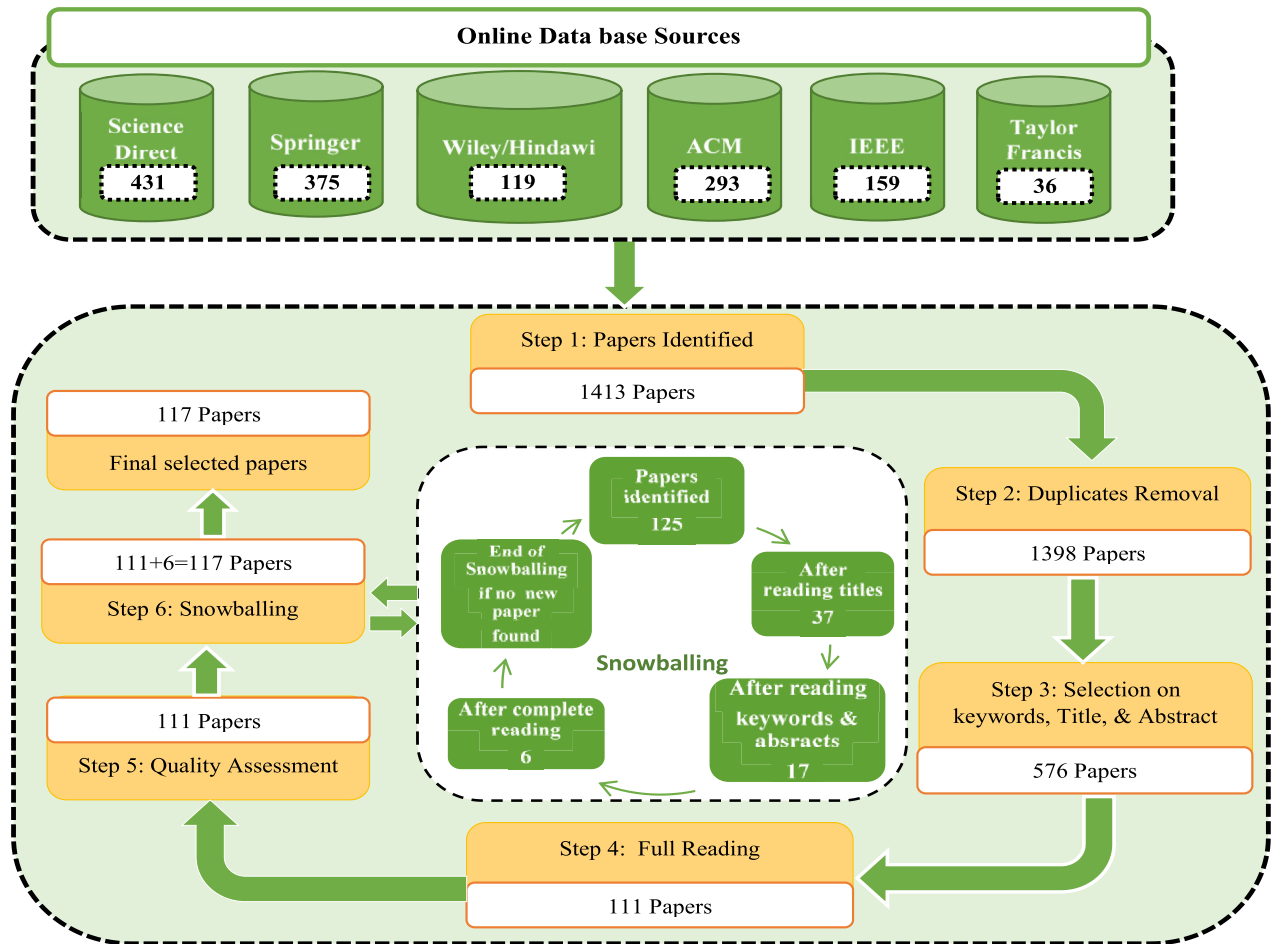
Online Data base Sources

Science Direct
431

Springer
375

Wiley/Hindawi
119

ACM
293

IEEE
159

Taylor Francis
36

Step 1: Papers Identified
1413 Papers

Step 2: Duplicates Removal
1398 Papers

Step 3: Selection on keywords, Title, & Abstract
576 Papers

Step 4: Full Reading
111 Papers

Step 5: Quality Assessment
111 Papers

Step 6: Snowballing
111+6=117 Papers

Final selected papers
117 Papers

Papers identified
125

After reading titles
37

After reading keywords & absracts
17

After complete reading
6

End of Snowballing if no new paper found

Snowballing